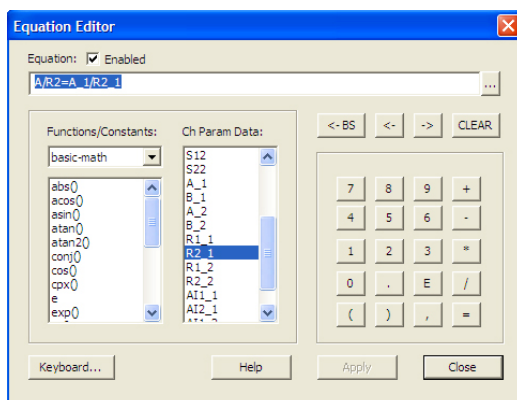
Equation Editor

Equation: Enabled

A/R2=A_1/R2_1

...

Functions/Constants:

basic-math

abs()
acos()
asin()
atan()
atan2()
conj()
cos()
cpx()
e
exp()

Ch Param Data:

S12
S22
A_1
B_1
A_2
B_2
R1_1
R2_1
R1_2
R2_2
AI1_1
AI2_1

<- BS
<-
->
CLEAR

7
8
9
+
4
5
6
-
1
2
3
*
0
.
E
/
(
)
,
=

Keyboard...
Help
Apply
Close